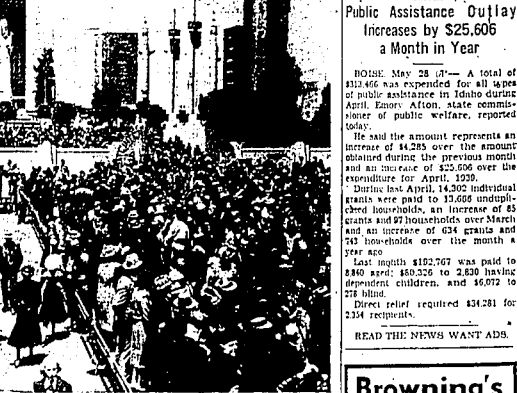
Public Assistance Outlay Increases by $25,606 a Month in Year

BOISE, May 28 (AP)— A total of $313,466 was expended for all types of public assistance in Idaho during April, Emory Afton, state commissioner of public welfare, reported today.

He said the amount represents an increase of $4,285 over the amount obtained during the previous month and an increase of $25,606 over the expenditure for April, 1939.

During last April, 14,302 individual grants were paid to 13,666 unduplicated households, an increase of 85 grants and 97 households over March and an increase of 634 grants and 743 households over the month a year ago.

Last month $192,767 was paid to 8,840 aged; $80,326 to 2,830 having dependent children, and $6,072 to 278 blind.

Direct relief required $34,281 for 2,354 recipients.

READ THE NEWS WANT ADS.

Browning's